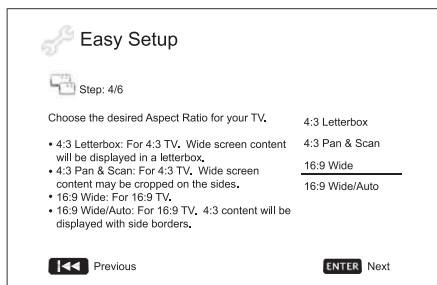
Easy Setup

Step: 4/6

Choose the desired Aspect Ratio for your TV.

• 4:3 Letterbox: For 4:3 TV. Wide screen content will be displayed in a letterbox.
• 4:3 Pan & Scan: For 4:3 TV. Wide screen content may be cropped on the sides.
• 16:9 Wide: For 16:9 TV.
• 16:9 Wide/Auto: For 16:9 TV. 4:3 content will be displayed with side borders.

4:3 Letterbox
4:3 Pan & Scan
16:9 Wide
16:9 Wide/Auto

Previous

ENTER Next